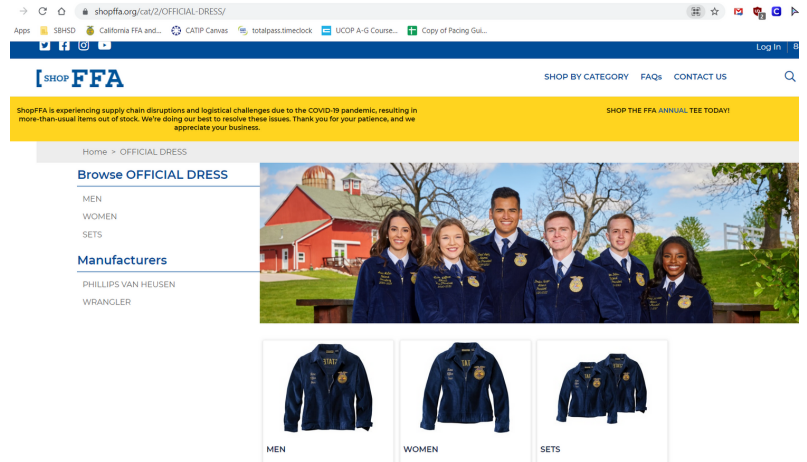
shopffa.org/cat/2/OFFICIAL-DRESS/

Apps SBHSD California FFA and... CATIP Canvas totalpass.timeclock UCOP A-G Course... Copy of Pacing Gui...

Log In

SHOP FFA

SHOP BY CATEGORY FAQs CONTACT US

ShopFFA is experiencing supply chain disruptions and logistical challenges due to the COVID-19 pandemic, resulting in more-than-usual items out of stock. We're doing our best to resolve these issues. Thank you for your patience, and we appreciate your business.

SHOP THE FFA ANNUAL TEE TODAY!

Home > OFFICIAL DRESS

Browse OFFICIAL DRESS

MEN

WOMEN

SETS

Manufacturers

PHILLIPS VAN HEUSEN

WRANGLER

MEN

WOMEN

SETS